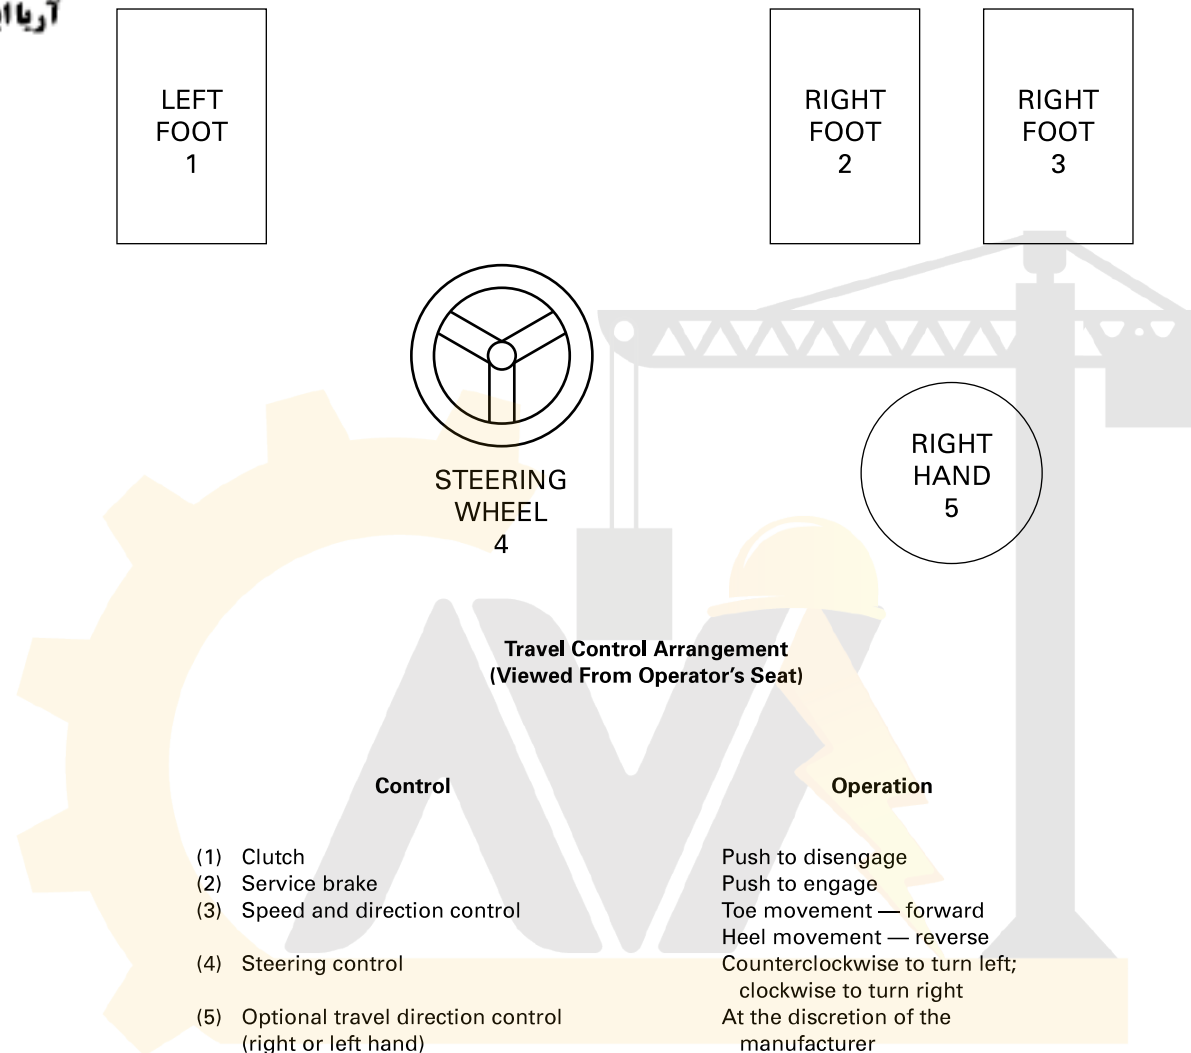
آریا

LEFT FOOT 1

RIGHT FOOT 2

RIGHT FOOT 3

STEERING WHEEL 4

RIGHT HAND 5

**Travel Control Arrangement (Viewed From Operator's Seat)**

| Control | Operation |
|---|---|
| (1) Clutch | Push to disengage |
| (2) Service brake | Push to engage |
| (3) Speed and direction control | Toe movement — forward<br>Heel movement — reverse |
| (4) Steering control | Counterclockwise to turn left; clockwise to turn right |
| (5) Optional travel direction control (right or left hand) | At the discretion of the manufacturer |